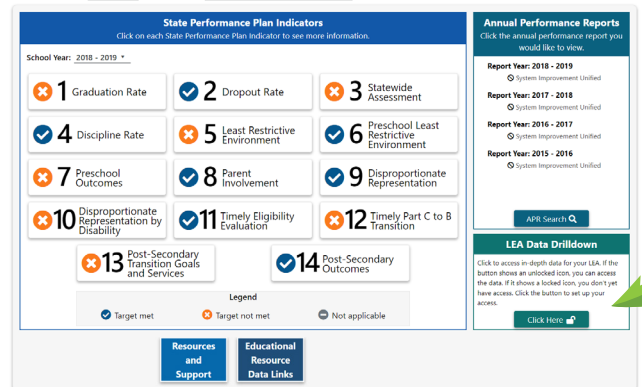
State Performance Plan Indicators
Click on each State Performance Plan Indicator to see more information.

School Year: 2018 - 2019

1 Graduation Rate
2 Dropout Rate
3 Statewide Assessment
4 Discipline Rate
5 Least Restrictive Environment
6 Preschool Least Restrictive Environment
7 Preschool Outcomes
8 Parent Involvement
9 Disproportionate Representation
10 Disproportionate Representation by Disability
11 Timely Eligibility Evaluation
12 Timely Part C to B Transition
13 Post-Secondary Transition Goals and Services
14 Post-Secondary Outcomes

Legend
Target met
Target not met
Not applicable

Resources and Support

Educational Resource Data Links

Annual Performance Reports
Click the annual performance report you would like to view.

Report Year: 2018 - 2019
System Improvement Unified

Report Year: 2017 - 2018
System Improvement Unified

Report Year: 2016 - 2017
System Improvement Unified

Report Year: 2015 - 2016
System Improvement Unified

APR Search

LEA Data Drilldown
Click to access in-depth data for your LEA. If the button shows an unlocked icon, you can access the data. If it shows a locked icon, you don't yet have access. Click the button to set up your access.

Click Here